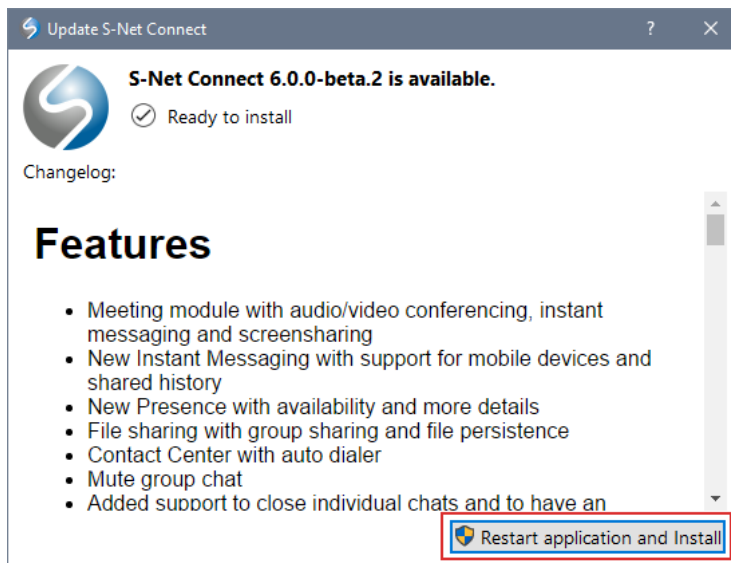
Update S-Net Connect ? ✕

S-Net Connect 6.0.0-beta.2 is available.

Ready to install

Changelog:

Features

- Meeting module with audio/video conferencing, instant messaging and screensharing
- New Instant Messaging with support for mobile devices and shared history
- New Presence with availability and more details
- File sharing with group sharing and file persistence
- Contact Center with auto dialer
- Mute group chat
- Added support to close individual chats and to have an

Restart application and Install